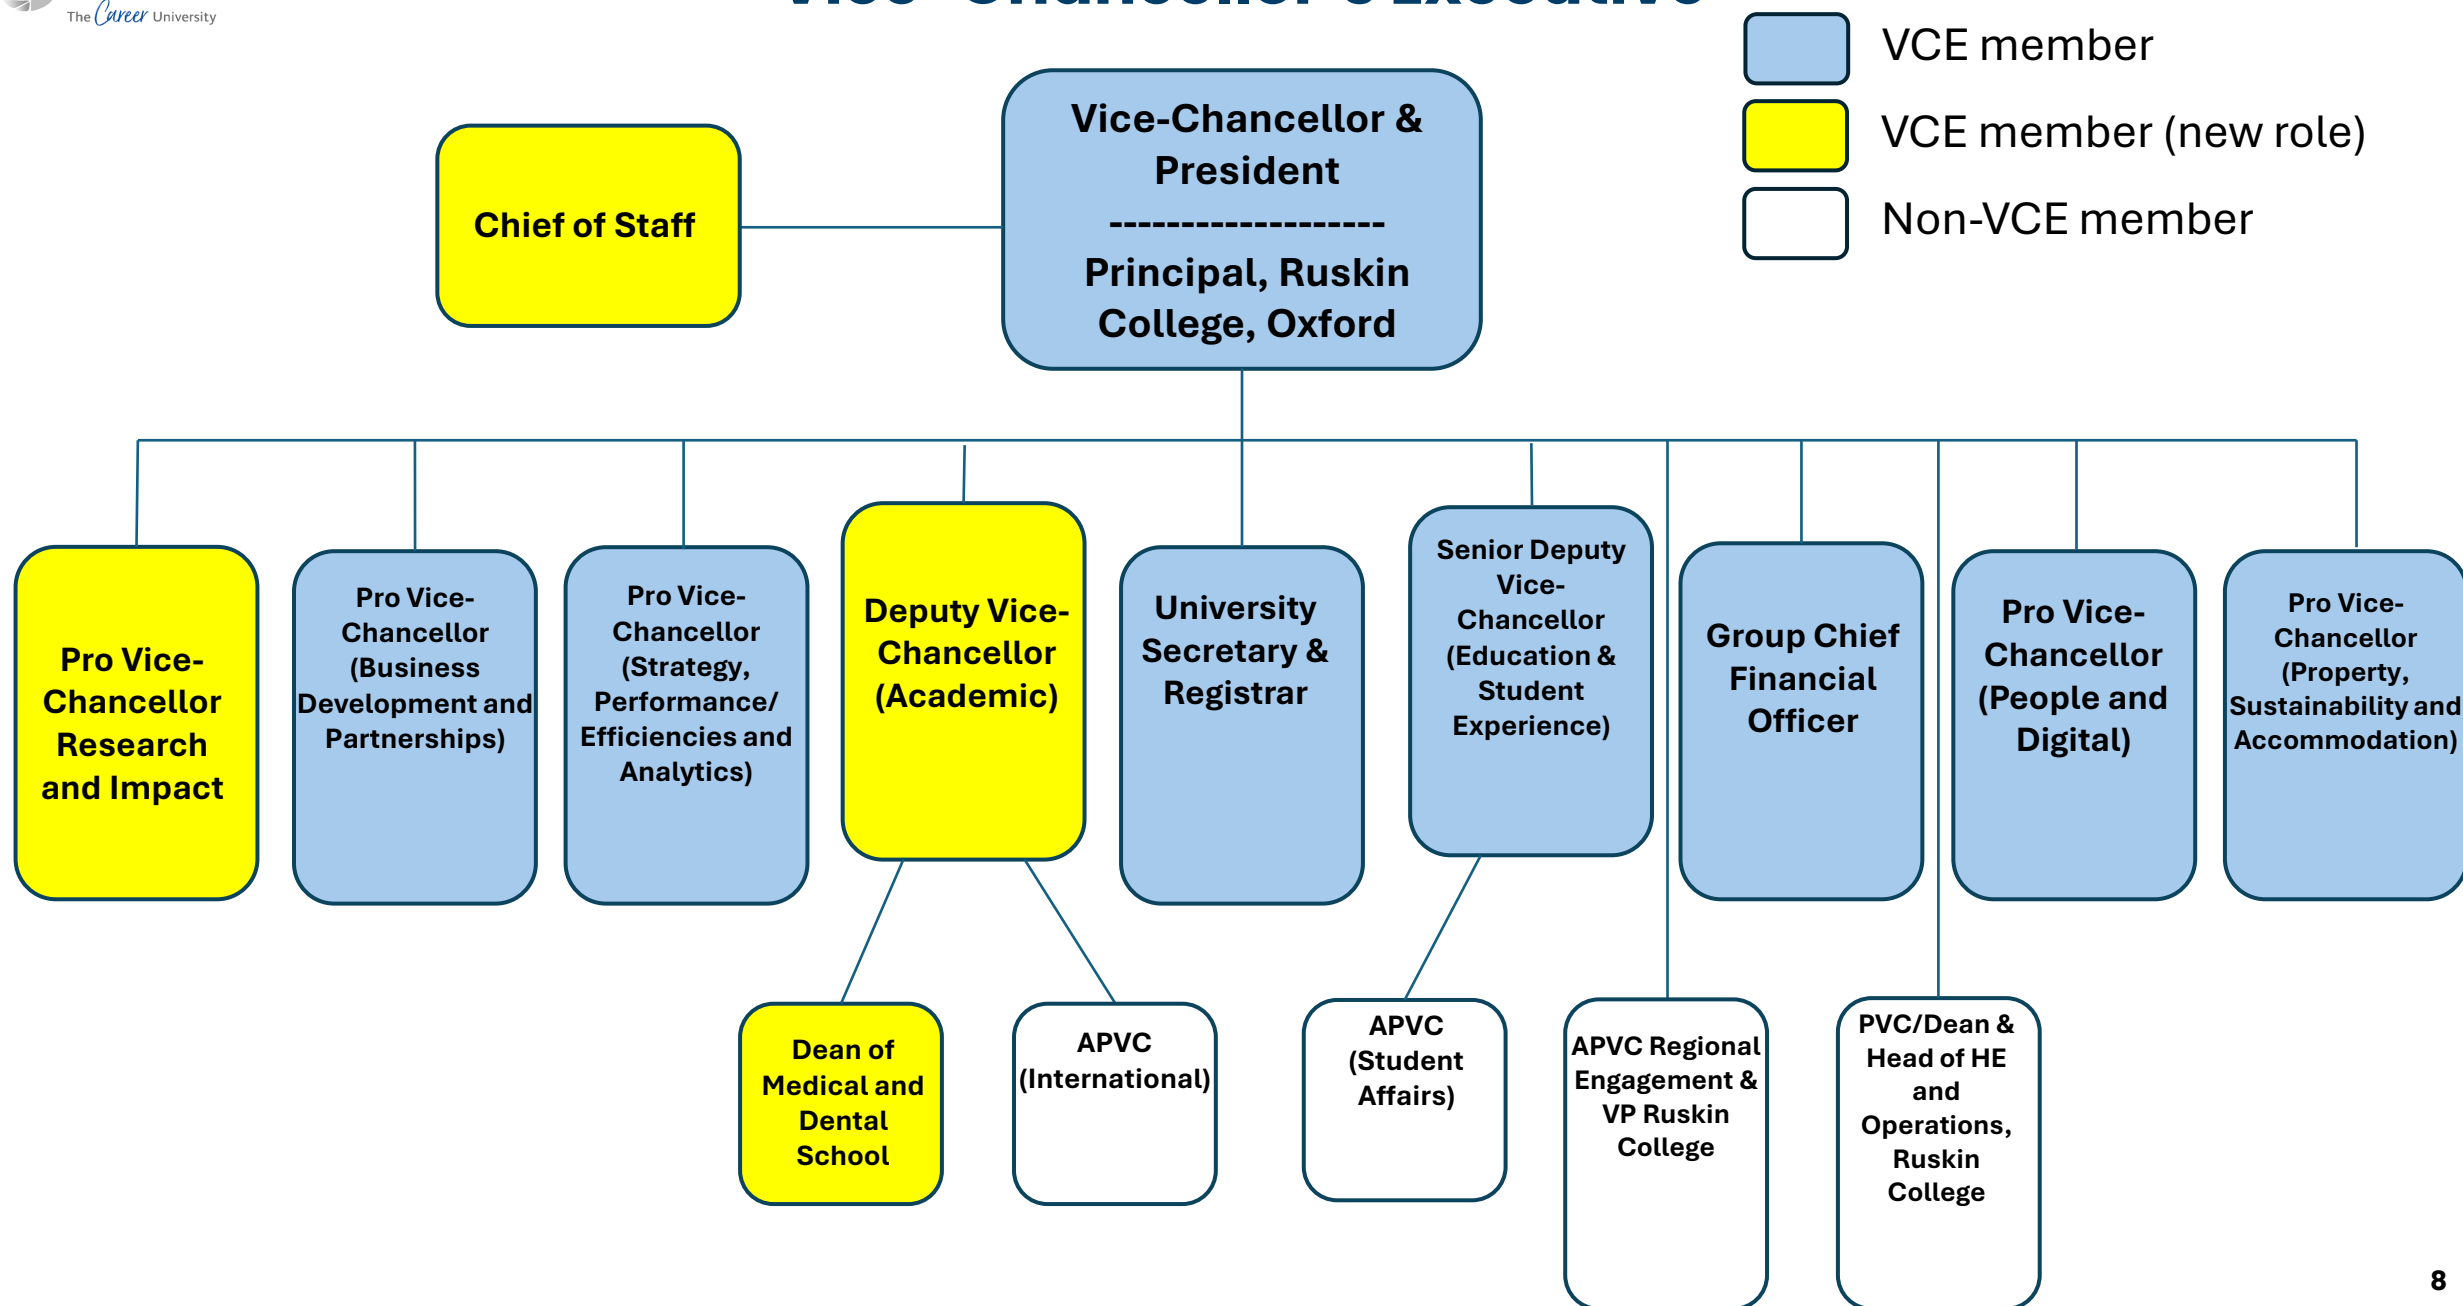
The Career University

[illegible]

VCE member
VCE member (new role)
Non-VCE member

Chief of Staff

Vice-Chancellor & President
-------------------
Principal, Ruskin College, Oxford

Pro Vice-Chancellor Research and Impact

Pro Vice-Chancellor (Business Development and Partnerships)

Pro Vice-Chancellor (Strategy, Performance/ Efficiencies and Analytics)

Deputy Vice-Chancellor (Academic)

University Secretary & Registrar

Senior Deputy Vice-Chancellor (Education & Student Experience)

Group Chief Financial Officer

Pro Vice-Chancellor (People and Digital)

Pro Vice-Chancellor (Property, Sustainability and Accommodation)

Dean of Medical and Dental School

APVC (International)

APVC (Student Affairs)

APVC Regional Engagement & VP Ruskin College

PVC/Dean & Head of HE and Operations, Ruskin College

8